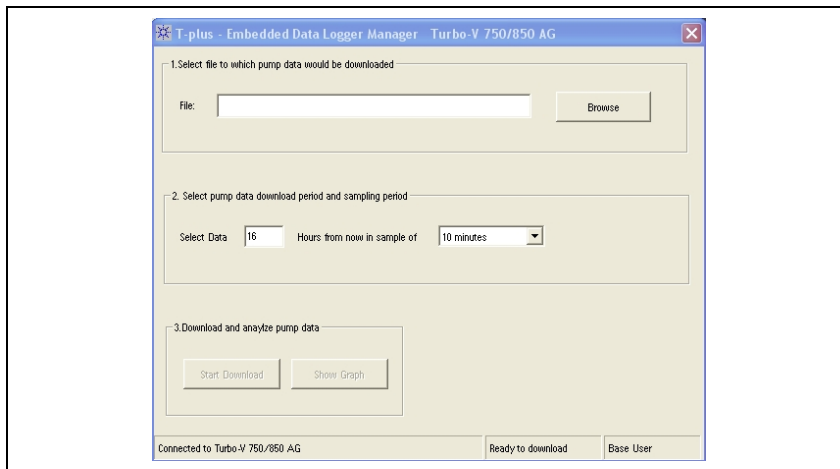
T-plus - Embedded Data Logger Manager Turbo-V 750/850 AG

1.Select file to which pump data would be downloaded

File:

Browse

2. Select pump data download period and sampling period

Select Data 16 Hours from now in sample of 10 minutes

3.Download and anaylze pump data

Start Download

Show Graph

Connected to Turbo-V 750/850 AG

Ready to download

Base User